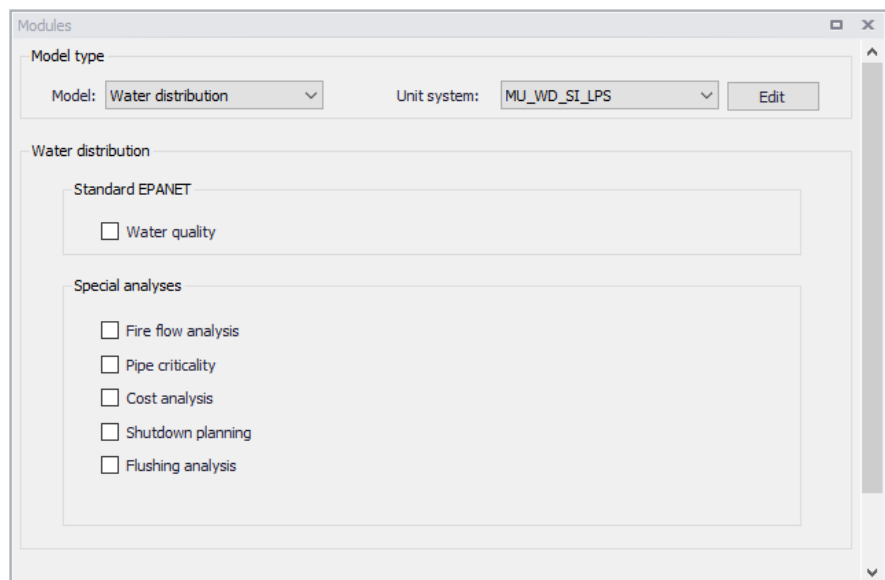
Modules

Model type

Model: Water distribution

Unit system: MU_WD_SI_LPS

Edit

Water distribution

Standard EPANET

Water quality

Special analyses

Fire flow analysis

Pipe criticality

Cost analysis

Shutdown planning

Flushing analysis